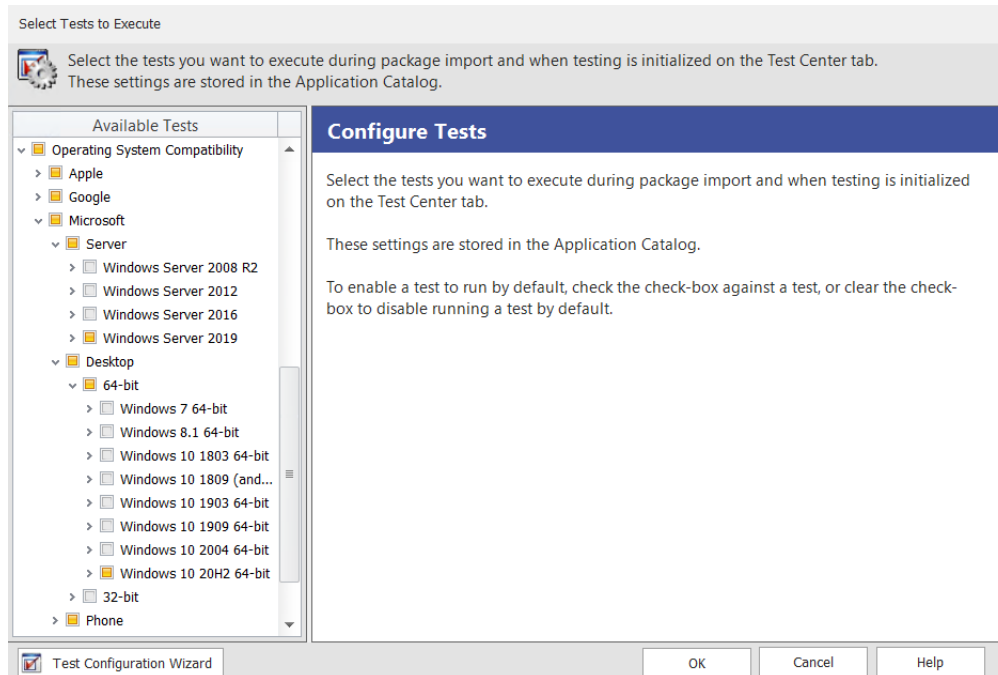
Select Tests to Execute

Select the tests you want to execute during package import and when testing is initialized on the Test Center tab. These settings are stored in the Application Catalog.

Available Tests

Operating System Compatibility
Apple
Google
Microsoft
Server
Windows Server 2008 R2
Windows Server 2012
Windows Server 2016
Windows Server 2019
Desktop
64-bit
Windows 7 64-bit
Windows 8.1 64-bit
Windows 10 1803 64-bit
Windows 10 1809 (and...
Windows 10 1903 64-bit
Windows 10 1909 64-bit
Windows 10 2004 64-bit
Windows 10 20H2 64-bit
32-bit
Phone

Configure Tests

Select the tests you want to execute during package import and when testing is initialized on the Test Center tab.

These settings are stored in the Application Catalog.

To enable a test to run by default, check the check-box against a test, or clear the check-box to disable running a test by default.

Test Configuration Wizard

OK

Cancel

Help